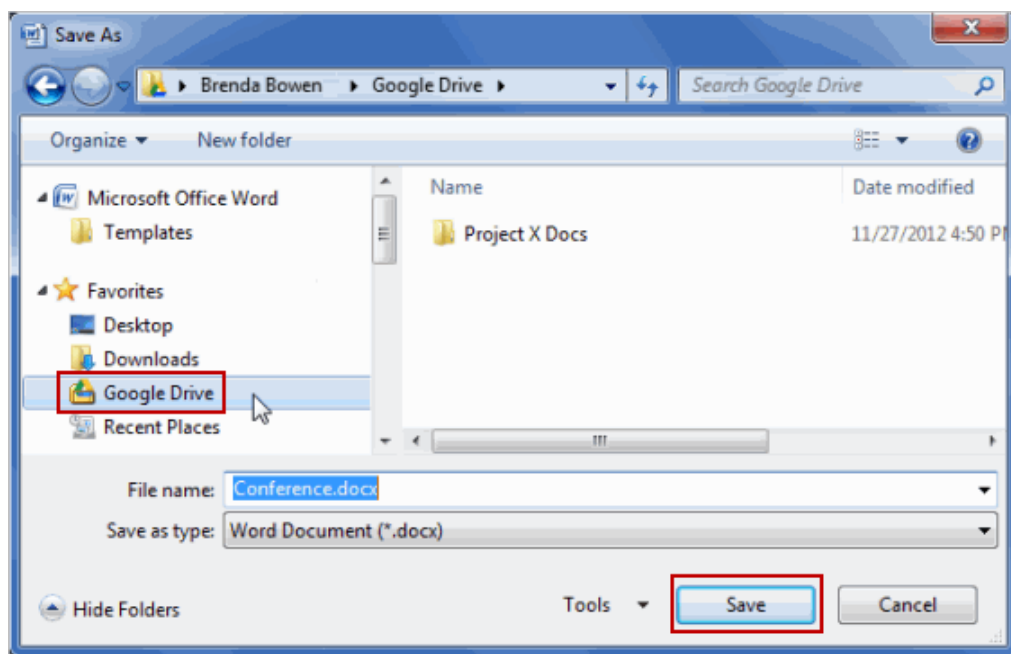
Save As

Brenda Bowen ▸ Google Drive ▸

Search Google Drive

Organize ▾ New folder

Microsoft Office Word
Templates
Favorites
Desktop
Downloads
Google Drive
Recent Places

| Name | Date modified |
|---|---|
| Project X Docs | 11/27/2012 4:50 P |

File name: Conference.docx

Save as type: Word Document (*.docx)

Hide Folders

Tools ▾

Save

Cancel